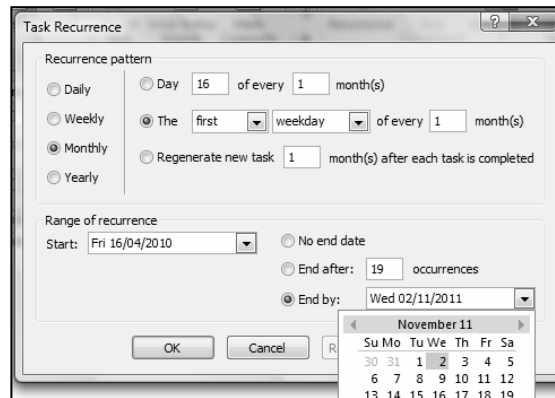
Task Recurrence

Recurrence pattern

Daily

Weekly

Monthly

Yearly

Day 16 of every 1 month(s)

The first weekday of every 1 month(s)

Regenerate new task 1 month(s) after each task is completed

Range of recurrence

Start: Fri 16/04/2010

No end date

End after: 19 occurrences

End by: Wed 02/11/2011

November 11

| Su | Mo | Tu | We | Th | Fr | Sa |
|---|---|---|---|---|---|---|
| 30 | 31 | 1 | 2 | 3 | 4 | 5 |
| 6 | 7 | 8 | 9 | 10 | 11 | 12 |
| 13 | 14 | 15 | 16 | 17 | 18 | 19 |

OK

Cancel

R